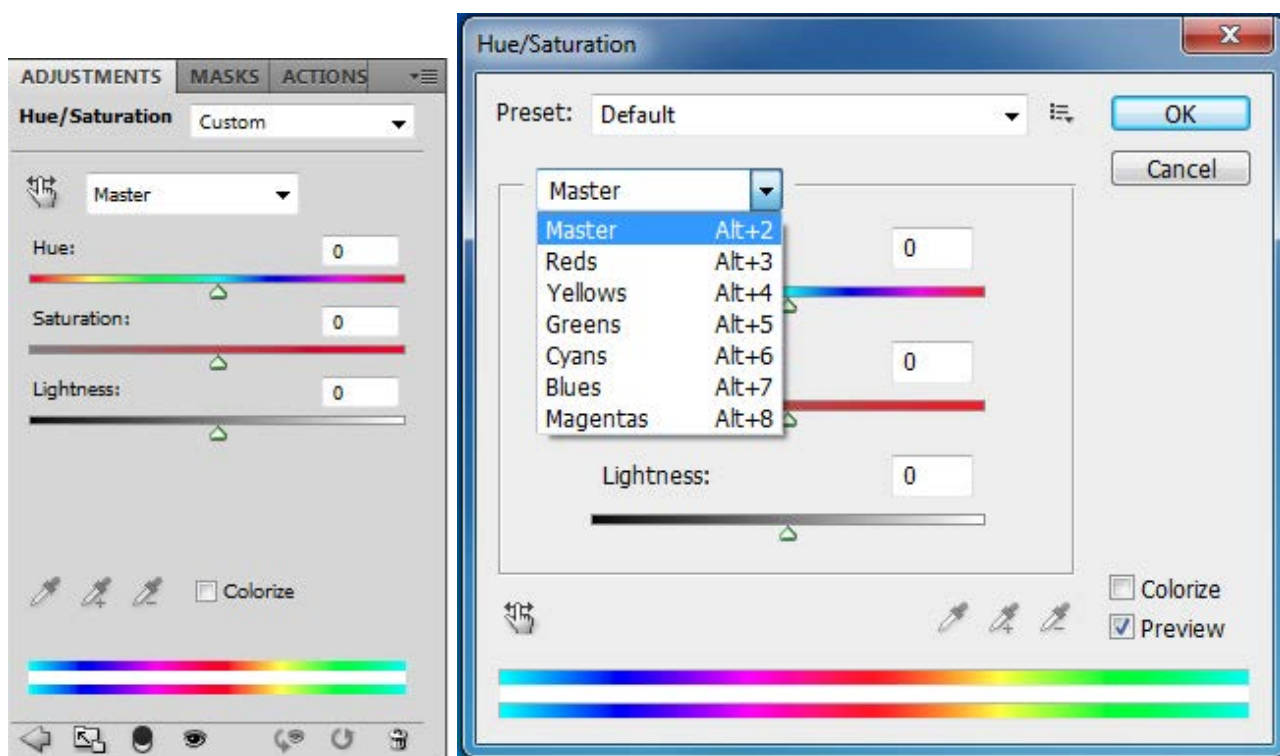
ADJUSTMENTS MASKS ACTIONS

Hue/Saturation Custom

Master

Hue: 0

Saturation: 0

Lightness: 0

Colorize

Hue/Saturation

Preset: Default

OK

Cancel

Master

| Master | Alt+2 |
|---|---|
| Reds | Alt+3 |
| Yellows | Alt+4 |
| Greens | Alt+5 |
| Cyans | Alt+6 |
| Blues | Alt+7 |
| Magentas | Alt+8 |

0

0

Lightness: 0

Colorize

Preview